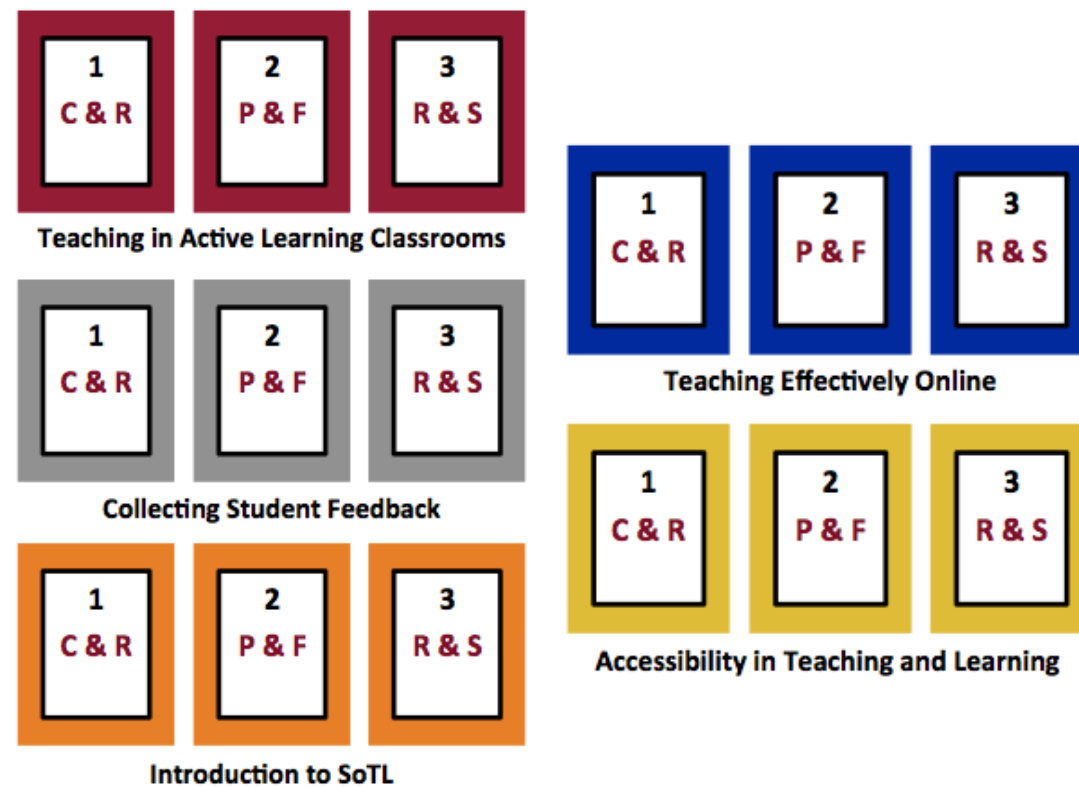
1
C & R

2
P & F

3
R & S

Teaching in Active Learning Classrooms

1
C & R

2
P & F

3
R & S

Collecting Student Feedback

1
C & R

2
P & F

3
R & S

Introduction to SoTL

1
C & R

2
P & F

3
R & S

Teaching Effectively Online

1
C & R

2
P & F

3
R & S

Accessibility in Teaching and Learning